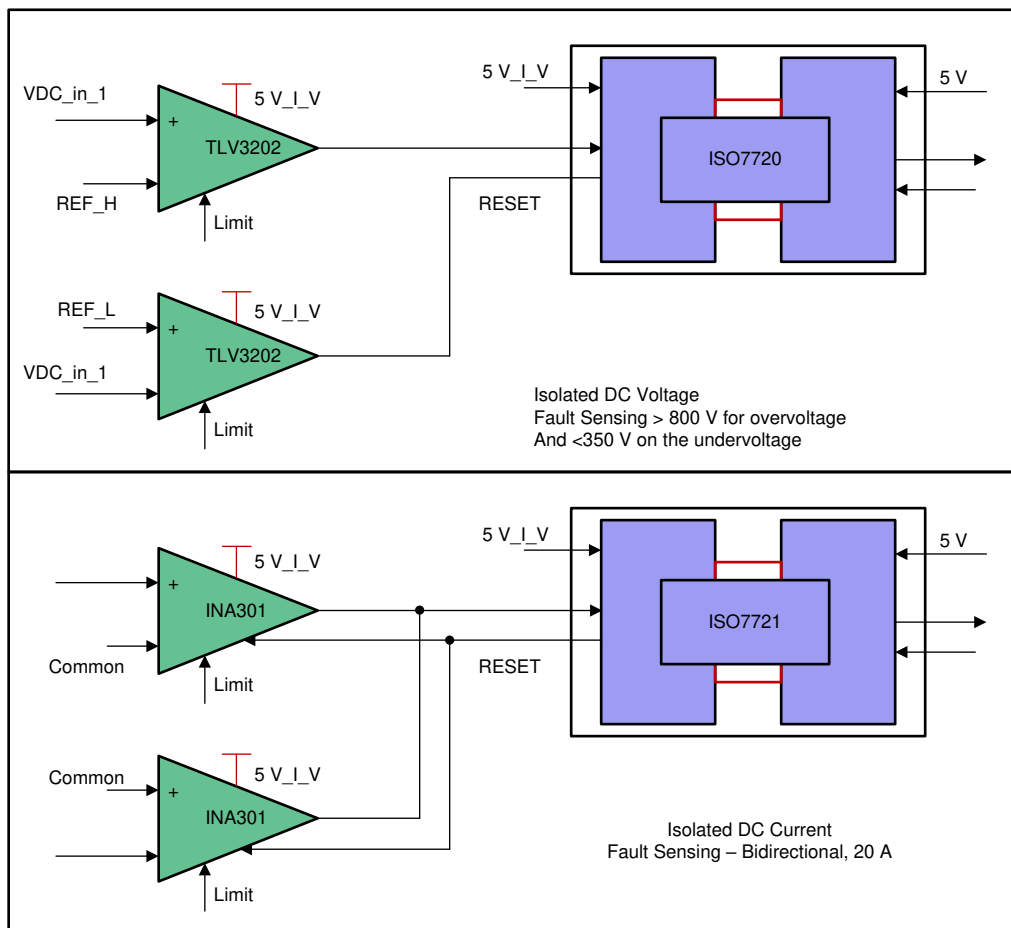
VDC_in_1
+
TLV3202
5 V_I_V
REF_H
Limit
5 V_I_V
ISO7720
5 V
RESET
REF_L
+
TLV3202
5 V_I_V
VDC_in_1
Limit
Isolated DC Voltage
Fault Sensing > 800 V for overvoltage
And <350 V on the undervoltage

+
INA301
5 V_I_V
Common
Limit
5 V_I_V
ISO7721
5 V
RESET
Common
+
INA301
5 V_I_V
Limit
Isolated DC Current
Fault Sensing – Bidirectional, 20 A